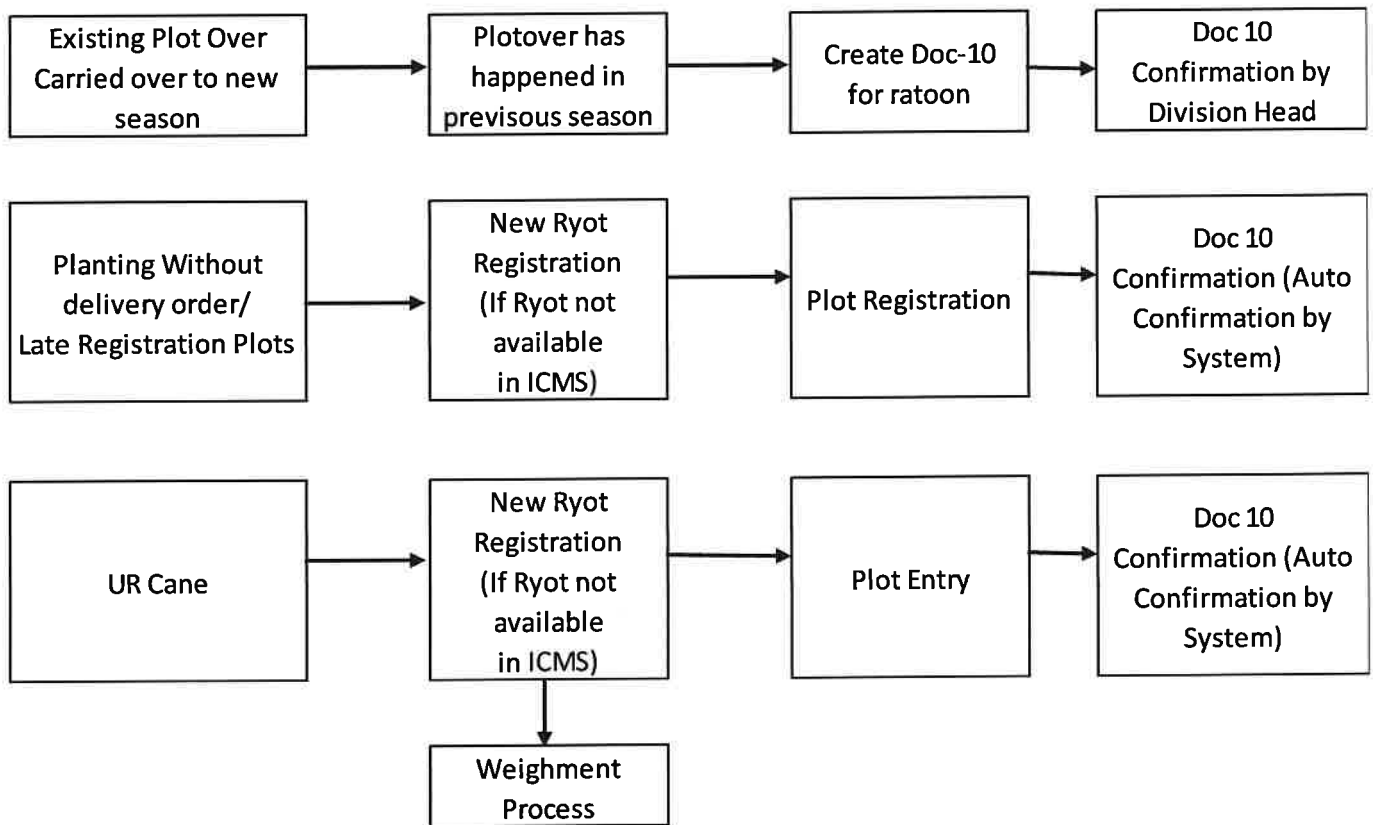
Existing Plot Over Carried over to new season

Plotover has happened in prev
isous season

Create Doc-10 for ratoon

Doc 10 Confirmation by Division Head

Planting Without delivery order/ Late Registration Plots

New Ryot Registration (If Ryot not available in ICMS)

Plot Registration

Doc 10 Confirmation (Auto Confirmation by System)

UR Cane

New Ryot Registration (If Ryot not available in ICMS)

Plot Entry

Doc 10 Confirmation (Auto Confirmation by System)

Weighment Process